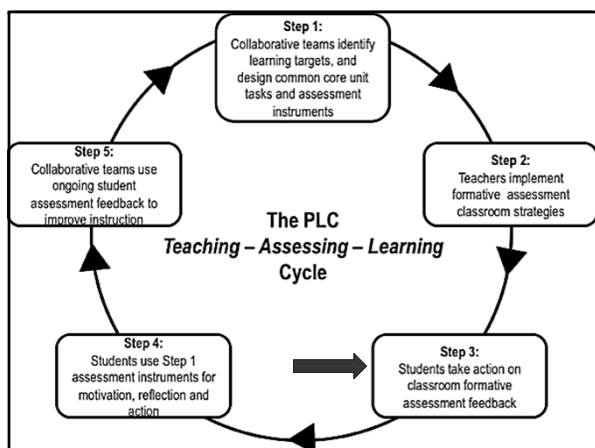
Step 1:
Collaborative teams identify learning targets, and design common core unit tasks and assessment instruments

Step 2:
Teachers implement formative assessment classroom strategies

Step 3:
Students take action on classroom formative assessment feedback

Step 4:
Students use Step 1 assessment instruments for motivation, reflection and action

Step 5:
Collaborative teams use ongoing student assessment feedback to improve instruction

The PLC
*Teaching – Assessing – Learning*
Cycle